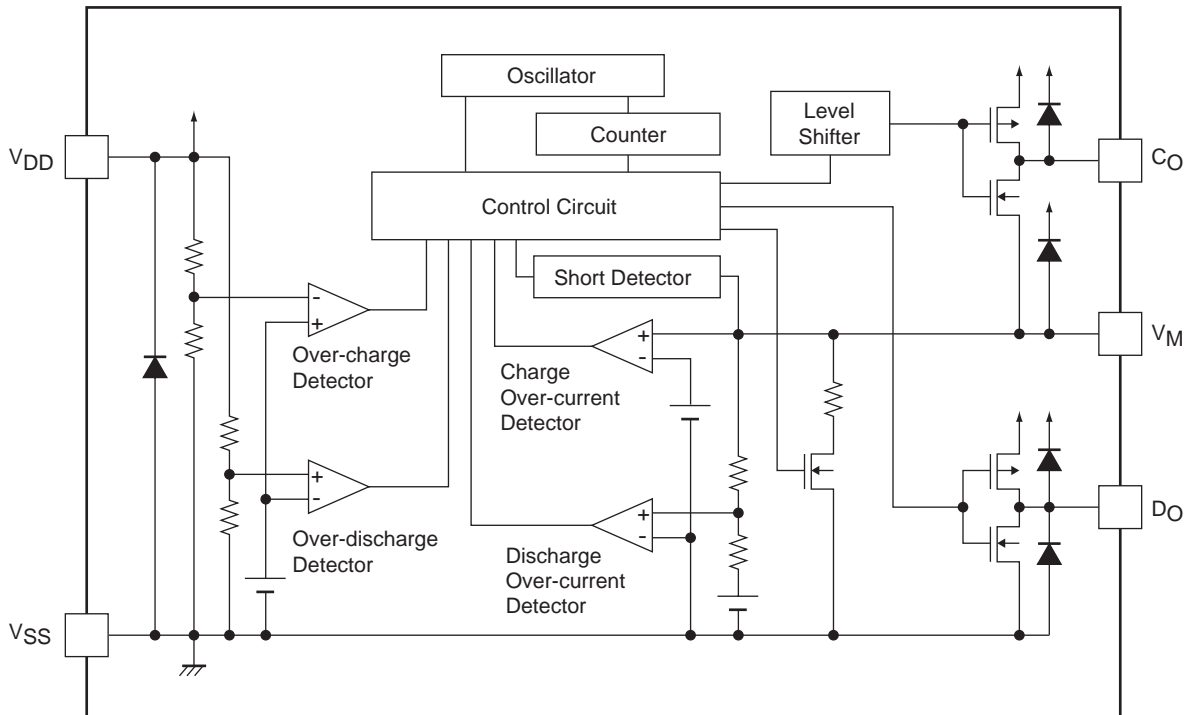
Oscillator

Counter

Level Shifter

$V_{DD}$

$C_O$

Control Circuit

Short Detector

-
+
Over-charge Detector

+
-
Charge Over-current Detector

$V_M$

+
-
Over-discharge Detector

+
-
Discharge Over-current Detector

$D_O$

$V_{SS}$